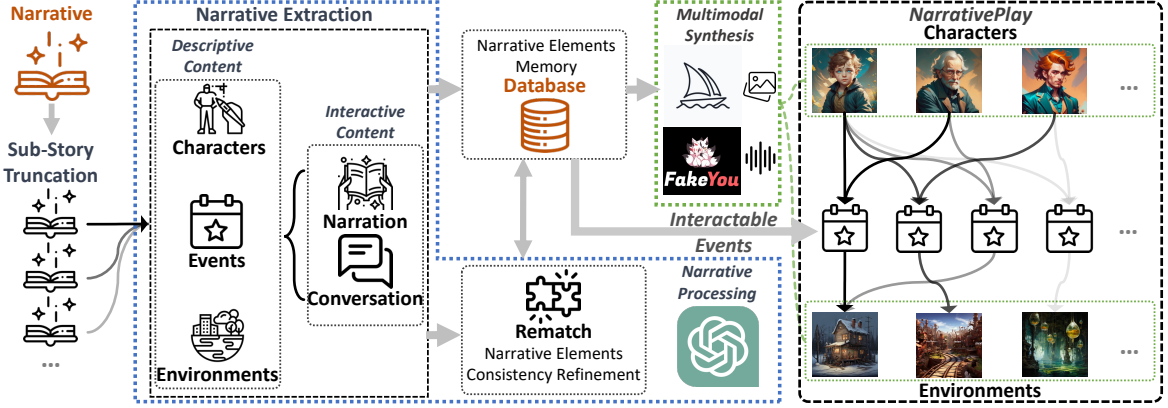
Narrative

Sub-Story Truncation

...

Narrative Extraction

Descriptive Content

Characters

Events

Environments

Interactive Content

Narration

Conversation

Narrative Elements Memory

Database

Rematch

Narrative Elements Consistency Refinement

Multimodal Synthesis

FakeYou

Narrative Processing

Interactable Events

NarrativePlay

Characters

...

...

...

Environments